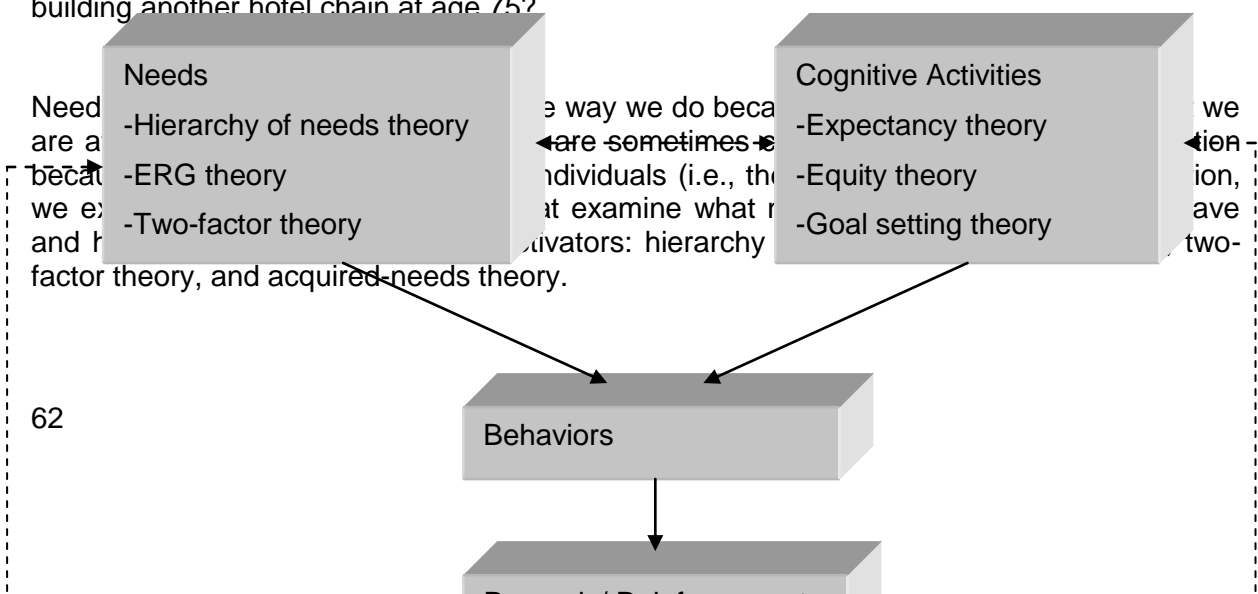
building another hotel chain at age 75?

Needs
-Hierarchy of needs theory
-ERG theory
-Two-factor theory

Cognitive Activities
-Expectancy theory
-Equity theory
-Goal setting theory

Need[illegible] e way we do beca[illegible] we are a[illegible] are sometimes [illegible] tion beca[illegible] ndividuals (i.e., th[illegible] ion, we ex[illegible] at examine what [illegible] ave and h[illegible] tivators: hierarchy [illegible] two-factor theory, and acquired-needs theory.

62

Behaviors

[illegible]